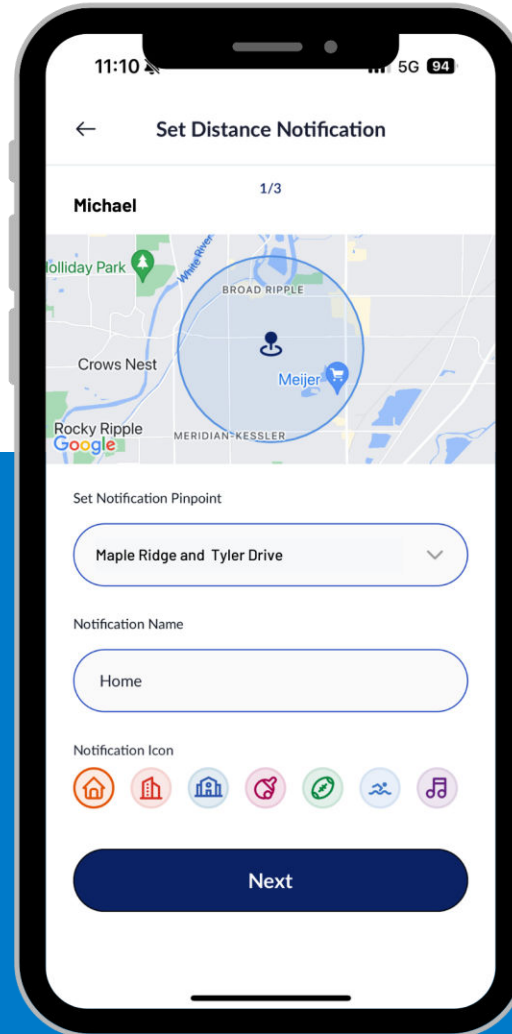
11:10 5G 94

←
Set Distance Notification

1/3

Michael

Holliday Park
White River
BROAD RIPPLE
Crows Nest
Meijer
Rocky Ripple
Google
MERIDIAN-KESSLER

Set Notification Pinpoint

Maple Ridge and Tyler Drive

Notification Name

Home

Notification Icon

Next